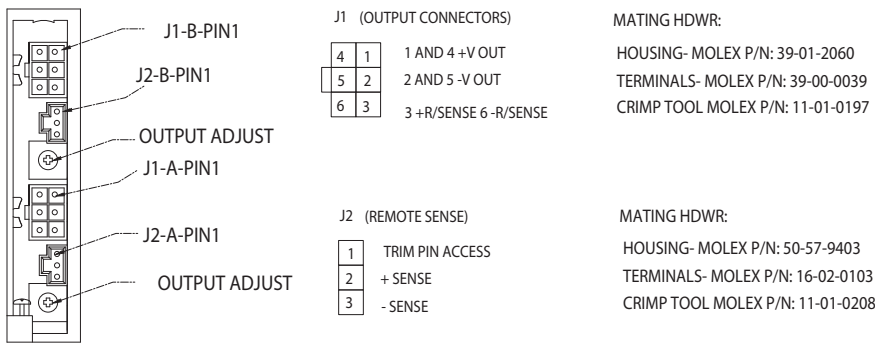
J1-B-PIN1

J2-B-PIN1

OUTPUT ADJUST

J1-A-PIN1

J2-A-PIN1

OUTPUT ADJUST

J1 (OUTPUT CONNECTORS)

| 4 | 1 |
|---|---|
| 5 | 2 |
| 6 | 3 |

1 AND 4 +V OUT
2 AND 5 -V OUT
3 +R/SENSE 6 -R/SENSE

MATING HDWR:
HOUSING- MOLEX P/N: 39-01-2060
TERMINALS- MOLEX P/N: 39-00-0039
CRIMP TOOL MOLEX P/N: 11-01-0197

J2 (REMOTE SENSE)

| 1 | TRIM PIN ACCESS |
|---|---|
| 2 | + SENSE |
| 3 | - SENSE |

MATING HDWR:
HOUSING- MOLEX P/N: 50-57-9403
TERMINALS- MOLEX P/N: 16-02-0103
CRIMP TOOL MOLEX P/N: 11-01-0208